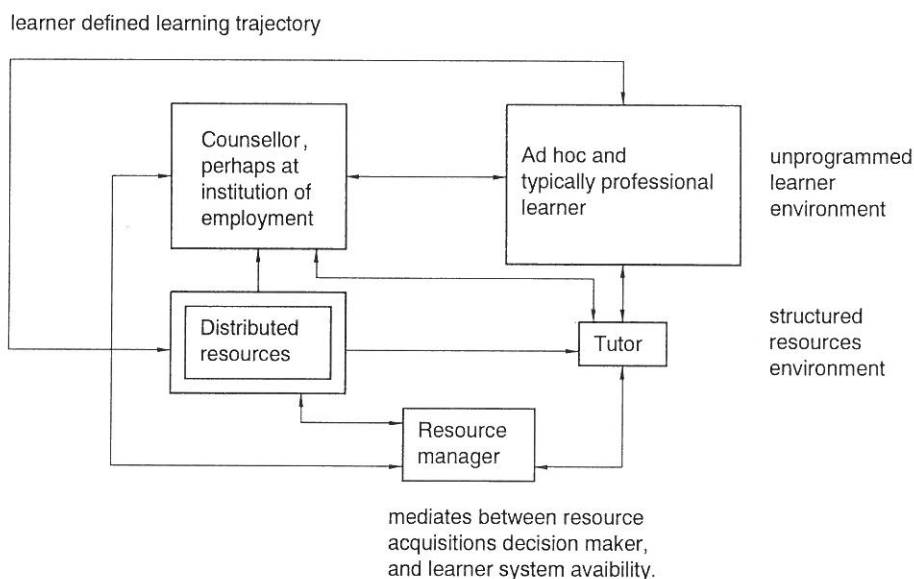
learner defined learning trajectory

Counsellor, perhaps at institution of employment

Ad hoc and typically professional learner

unprogrammed learner environment

Distributed resources

Tutor

structured resources environment

Resource manager

mediates between resource acquisitions decision maker, and learner system avaibility.